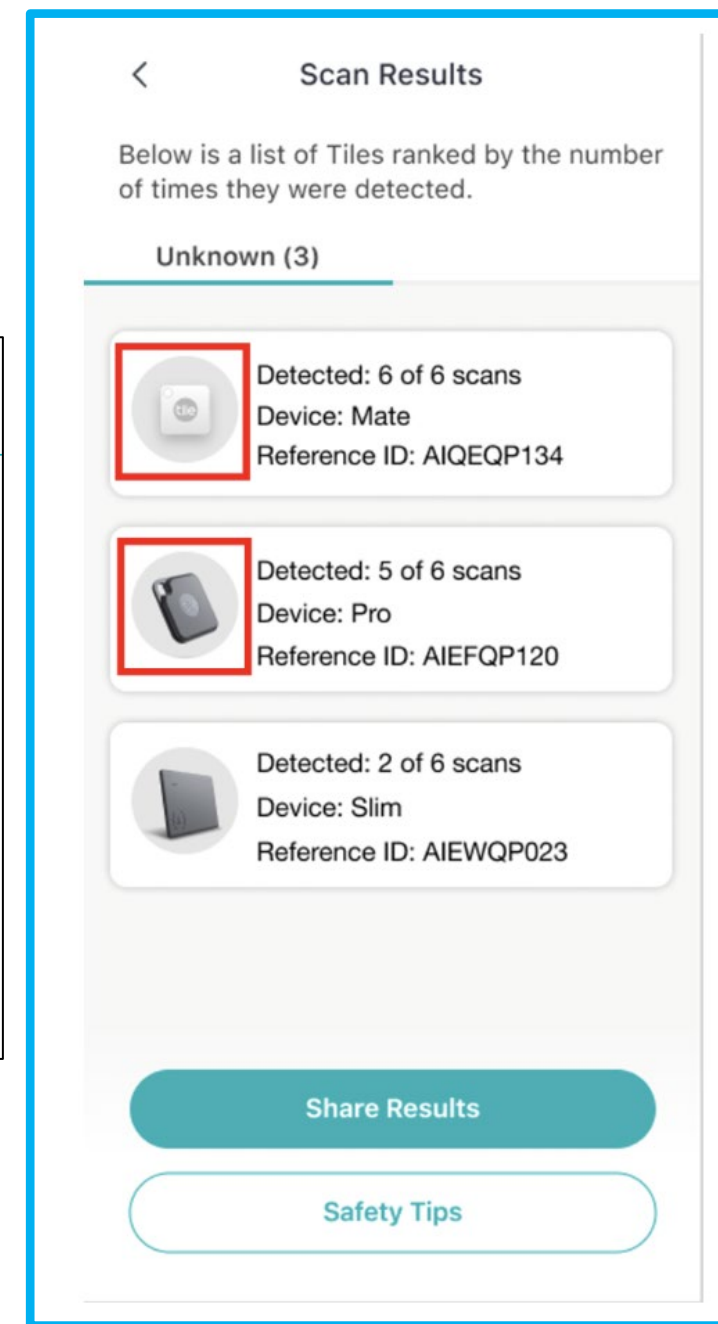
<

Scan Results

Below is a list of Tiles ranked by the number of times they were detected.

Unknown (3)

tile

Detected: 6 of 6 scans
Device: Mate
Reference ID: AIQEQP134

Detected: 5 of 6 scans
Device: Pro
Reference ID: AIEFQP120

Detected: 2 of 6 scans
Device: Slim
Reference ID: AIEWQP023

Share Results

Safety Tips